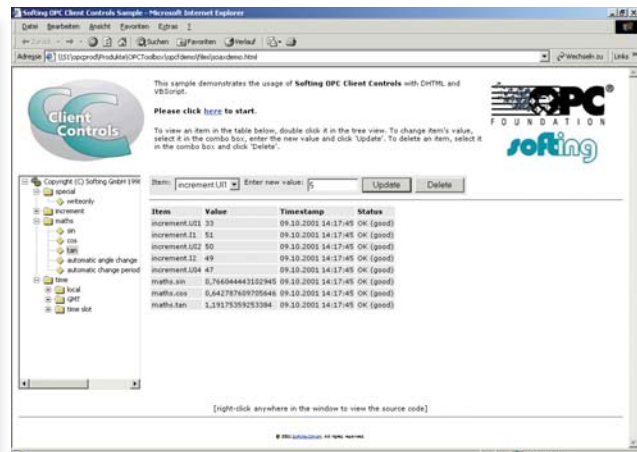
Softing OPC Client Controls Sample - Microsoft Internet Explorer

Datei Bearbeiten Ansicht Favoriten Extras ?

Zurück Suchen Favoriten Verlauf

Adresse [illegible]\opcprod\Produkte\OPCToolbo\opcdemo\files\ocxdemo.html

Wechseln zu Links

Client Controls

This sample demonstrates the usage of **Softing OPC Client Controls** with DHTML and VBScript.

**Please click here to start.**

To view an item in the table below, double click it in the tree view. To change item's value, select it in the combo box, enter the new value and click 'Update'. To delete an item, select it in the combo box and click 'Delete'.

OPC® FOUNDATION

softing

Copyright (C) Softing GmbH 1998
special
writeonly
increment
maths
sin
cos
tan
automatic angle change
automatic change period
time
local
GMT
time slot

Item: increment.UI1 Enter new value: 5 Update Delete

| Item | Value | Timestamp | Status |
|---|---|---|---|
| increment.UI1 | 33 | 09.10.2001 14:17:45 | OK (good) |
| increment.I1 | 51 | 09.10.2001 14:17:45 | OK (good) |
| increment.UI2 | 50 | 09.10.2001 14:17:45 | OK (good) |
| increment.I2 | 49 | 09.10.2001 14:17:45 | OK (good) |
| increment.UI4 | 47 | 09.10.2001 14:17:45 | OK (good) |
| maths.sin | 0,766044443102945 | 09.10.2001 14:17:45 | OK (good) |
| maths.cos | 0,642787609705646 | 09.10.2001 14:17:45 | OK (good) |
| maths.tan | 1,19175359253384 | 09.10.2001 14:17:45 | OK (good) |

[right-click anywhere in the window to view the source code]

© 2001 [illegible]. All rights reserved.